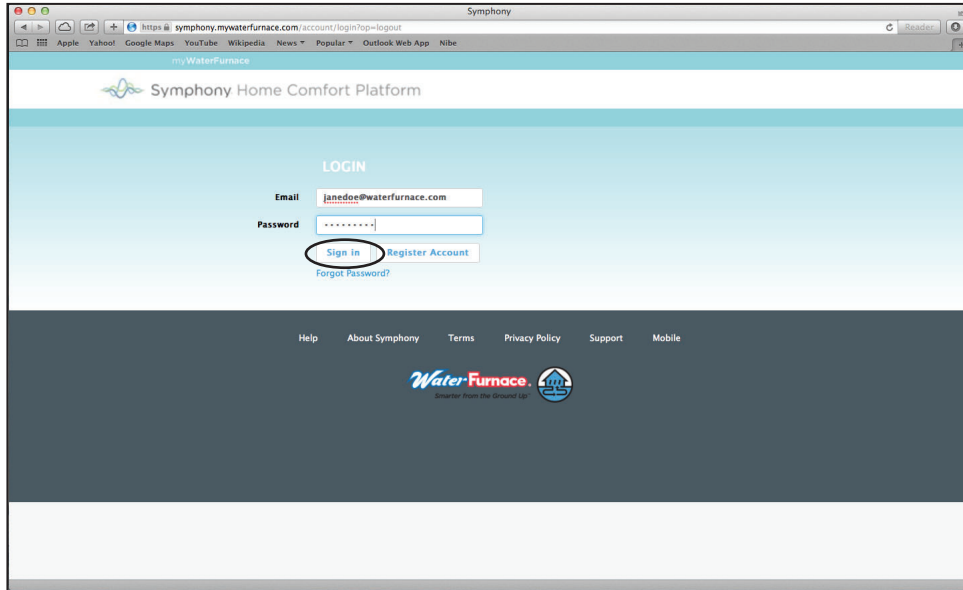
Symphony

https symphony.mywaterfurnace.com/account/login?op=logout

Reader

Apple Yahoo! Google Maps YouTube Wikipedia News ▾ Popular ▾ Outlook Web App Nibe

myWaterFurnace

Symphony Home Comfort Platform

LOGIN

Email janedoe@waterfurnace.com

Password ••••••••••

Sign in Register Account

Forgot Password?

Help About Symphony Terms Privacy Policy Support Mobile

WaterFurnace. Smarter from the Ground Up